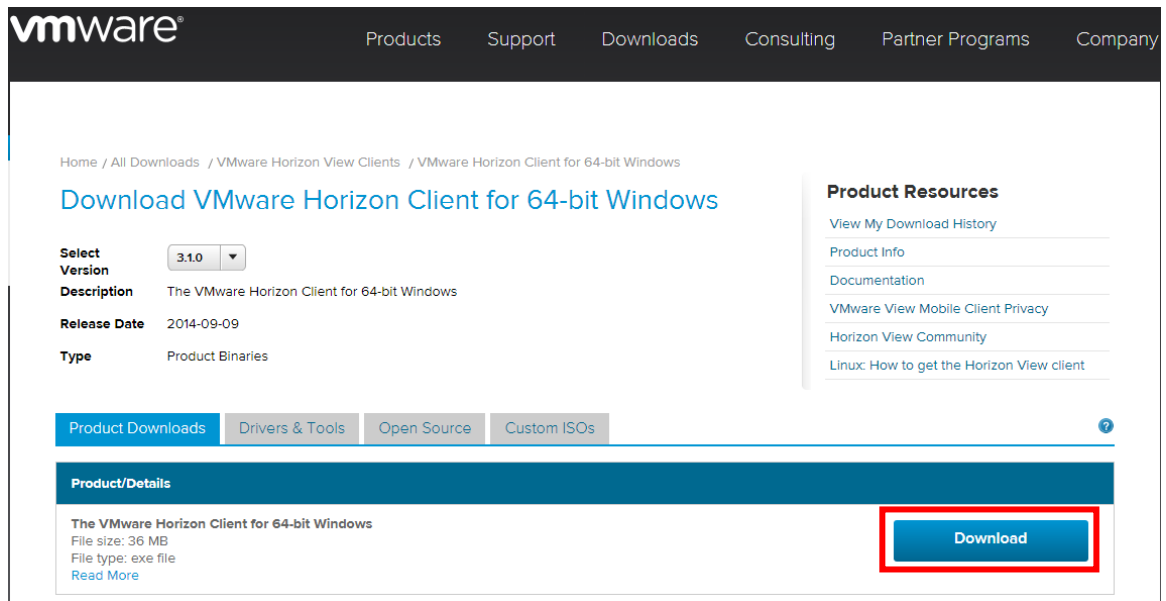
vmware®

Products Support Downloads Consulting Partner Programs Company

Home / All Downloads / VMware Horizon View Clients / VMware Horizon Client for 64-bit Windows

Download VMware Horizon Client for 64-bit Windows

| | |
|---|---|
| Select Version | 3.1.0 |
| Description | The VMware Horizon Client for 64-bit Windows |
| Release Date | 2014-09-09 |
| Type | Product Binaries |

Product Resources
View My Download History
Product Info
Documentation
VMware View Mobile Client Privacy
Horizon View Community
Linux: How to get the Horizon View client

Product Downloads Drivers & Tools Open Source Custom ISOs

?

Product/Details

The VMware Horizon Client for 64-bit Windows
File size: 36 MB
File type: exe file
Read More

Download